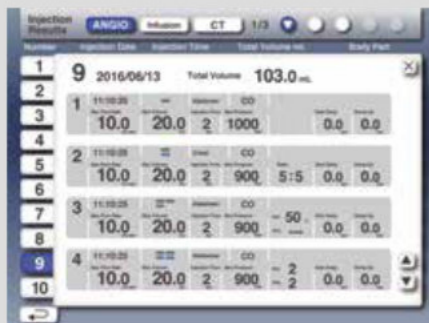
Injection Results
ANGIO Infusion CT 1/3
Number Injection Date Injection Time Total Volume mL Body Part

1
2
3
4
5
6
7
8
9
10

9 2016/06/13 Total Volume 103.0 mL

1 11:10:25 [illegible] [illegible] CO
10.0 20.0 2 1000 0.0 0.0

2 11:10:25 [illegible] CO
10.0 20.0 2 900 5:5 0.0 0.0

3 11:10:25 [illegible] CO
10.0 20.0 2 900 50 0.0 0.0

4 11:10:25 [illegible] CO
10.0 20.0 2 900 2 2 0.0 0.0